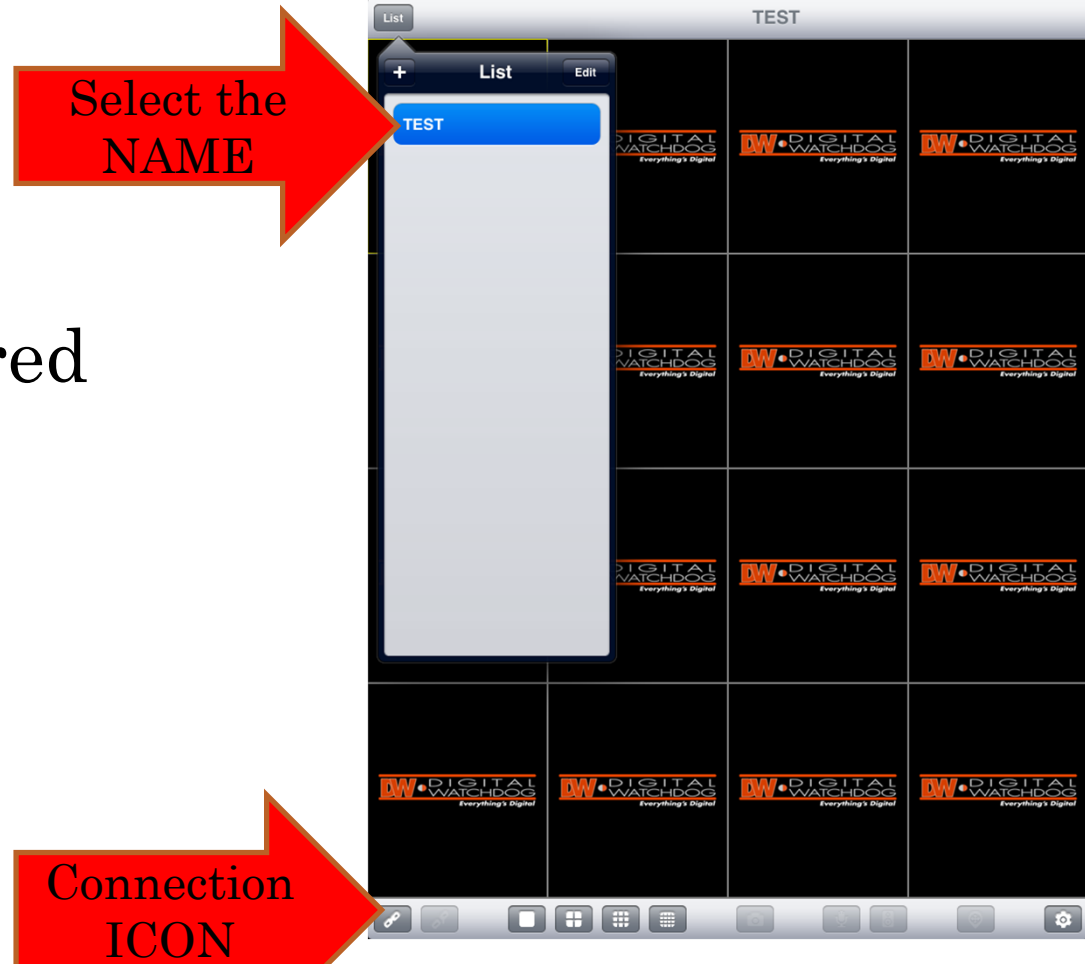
Select the NAME

red

Connection ICON

List

TEST

+

List

Edit

TEST

DIGITAL WATCHDOG Everything's Digital

DW DIGITAL WATCHDOG Everything's Digital

DW DIGITAL WATCHDOG Everything's Digital

DIGITAL WATCHDOG Everything's Digital

DW DIGITAL WATCHDOG Everything's Digital

DW DIGITAL WATCHDOG Everything's Digital

DIGITAL WATCHDOG Everything's Digital

DW DIGITAL WATCHDOG Everything's Digital

DW DIGITAL WATCHDOG Everything's Digital

DW DIGITAL WATCHDOG Everything's Digital

DW DIGITAL WATCHDOG Everything's Digital

DW DIGITAL WATCHDOG Everything's Digital

DW DIGITAL WATCHDOG Everything's Digital